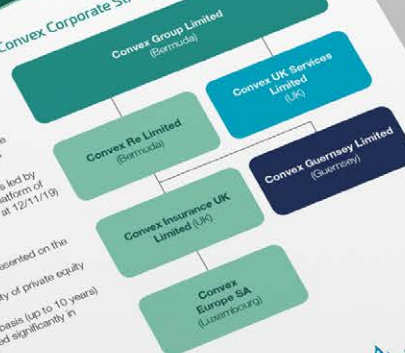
Convex Corporate St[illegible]

Convex Group Limited (Bermuda)

Convex UK Services Limited (UK)

Convex Re Limited (Bermuda)

Convex Guernsey Limited (Guernsey)

Convex Insurance UK Limited (UK)

Convex Europe SA (Luxembourg)

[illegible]s led by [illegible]latform of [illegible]at 12/11/19)

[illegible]esented on the

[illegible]y of private equity

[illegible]asis (up to 10 years) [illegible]ed significantly in